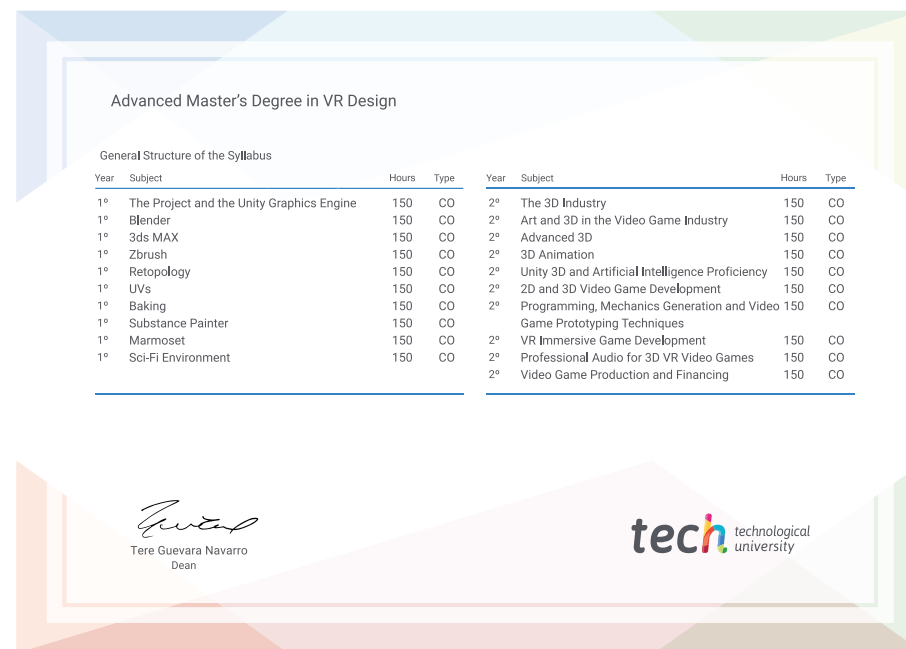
Advanced Master's Degree in VR Design

General Structure of the Syllabus

| Year | Subject | Hours | Type |
|---|---|---|---|
| 1º | The Project and the Unity Graphics Engine | 150 | CO |
| 1º | Blender | 150 | CO |
| 1º | 3ds MAX | 150 | CO |
| 1º | Zbrush | 150 | CO |
| 1º | Retopology | 150 | CO |
| 1º | UVs | 150 | CO |
| 1º | Baking | 150 | CO |
| 1º | Substance Painter | 150 | CO |
| 1º | Marmoset | 150 | CO |
| 1º | Sci-Fi Environment | 150 | CO |

| Year | Subject | Hours | Type |
|---|---|---|---|
| 2º | The 3D Industry | 150 | CO |
| 2º | Art and 3D in the Video Game Industry | 150 | CO |
| 2º | Advanced 3D | 150 | CO |
| 2º | 3D Animation | 150 | CO |
| 2º | Unity 3D and Artificial Intelligence Proficiency | 150 | CO |
| 2º | 2D and 3D Video Game Development | 150 | CO |
| 2º | Programming, Mechanics Generation and Video Game Prototyping Techniques | 150 | CO |
| 2º | VR Immersive Game Development | 150 | CO |
| 2º | Professional Audio for 3D VR Video Games | 150 | CO |
| 2º | Video Game Production and Financing | 150 | CO |

Tere Guevara Navarro
Dean

tech technological university